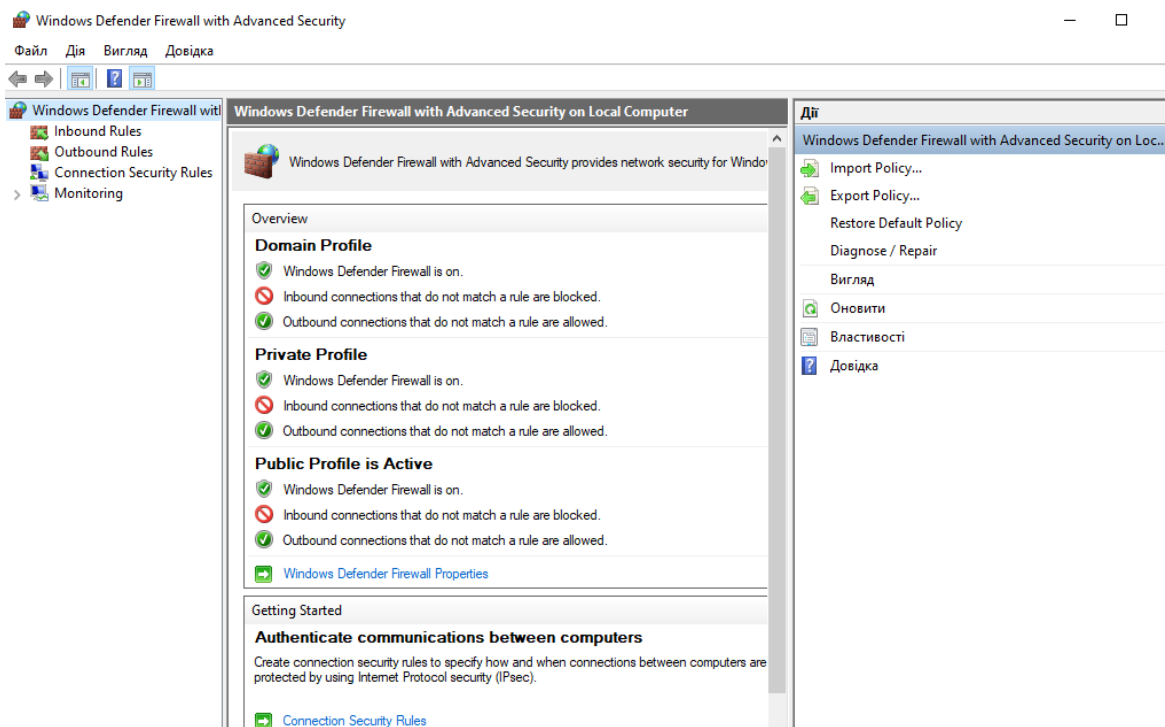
Windows Defender Firewall with Advanced Security

Файл Дія Вигляд Довідка

Windows Defender Firewall witl
Inbound Rules
Outbound Rules
Connection Security Rules
Monitoring

Windows Defender Firewall with Advanced Security on Local Computer

Windows Defender Firewall with Advanced Security provides network security for Windo

Overview

Domain Profile
Windows Defender Firewall is on.
Inbound connections that do not match a rule are blocked.
Outbound connections that do not match a rule are allowed.

Private Profile
Windows Defender Firewall is on.
Inbound connections that do not match a rule are blocked.
Outbound connections that do not match a rule are allowed.

Public Profile is Active
Windows Defender Firewall is on.
Inbound connections that do not match a rule are blocked.
Outbound connections that do not match a rule are allowed.

Windows Defender Firewall Properties

Getting Started

Authenticate communications between computers
Create connection security rules to specify how and when connections between computers are protected by using Internet Protocol security (IPsec).

Connection Security Rules

Дії
Windows Defender Firewall with Advanced Security on Loc...
Import Policy...
Export Policy...
Restore Default Policy
Diagnose / Repair
Вигляд
Оновити
Властивості
Довідка